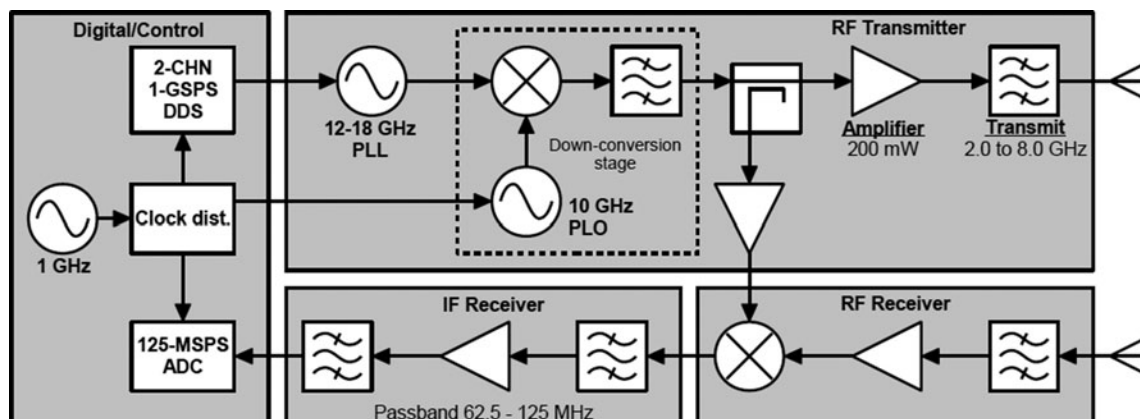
Digital/Control

2-CHN
1-GSPS
DDS

Clock dist.

1 GHz

125-MSPS
ADC

RF Transmitter

12-18 GHz
PLL

Down-conversion stage

10 GHz
PLO

Amplifier
200 mW

Transmit
2.0 to 8.0 GHz

IF Receiver

Passband 62.5 - 125 MHz

RF Receiver